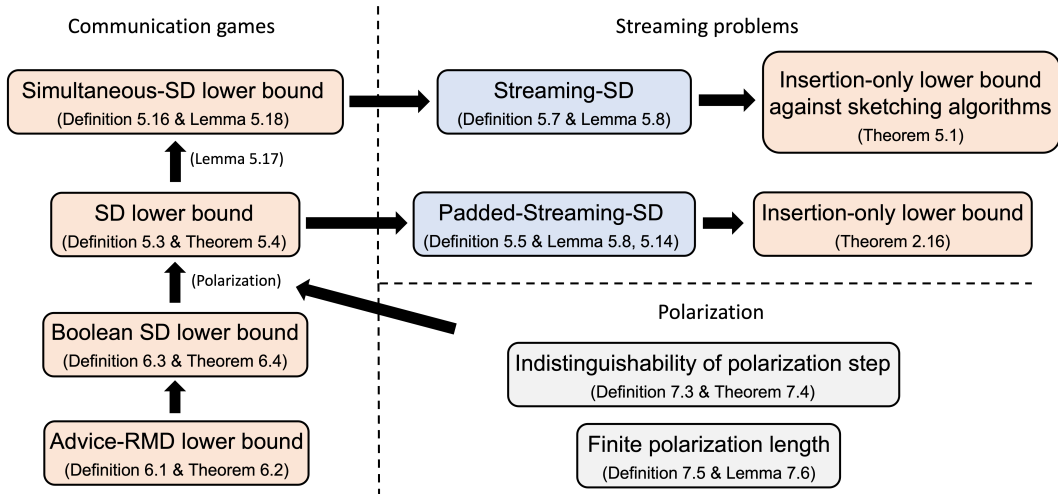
Communication games

Streaming problems

Simultaneous-SD lower bound
(Definition 5.16 & Lemma 5.18)

Streaming-SD
(Definition 5.7 & Lemma 5.8)

Insertion-only lower bound against sketching algorithms
(Theorem 5.1)

(Lemma 5.17)

SD lower bound
(Definition 5.3 & Theorem 5.4)

Padded-Streaming-SD
(Definition 5.5 & Lemma 5.8, 5.14)

Insertion-only lower bound
(Theorem 2.16)

(Polarization)

Boolean SD lower bound
(Definition 6.3 & Theorem 6.4)

Polarization

Indistinguishability of polarization step
(Definition 7.3 & Theorem 7.4)

Advice-RMD lower bound
(Definition 6.1 & Theorem 6.2)

Finite polarization length
(Definition 7.5 & Lemma 7.6)